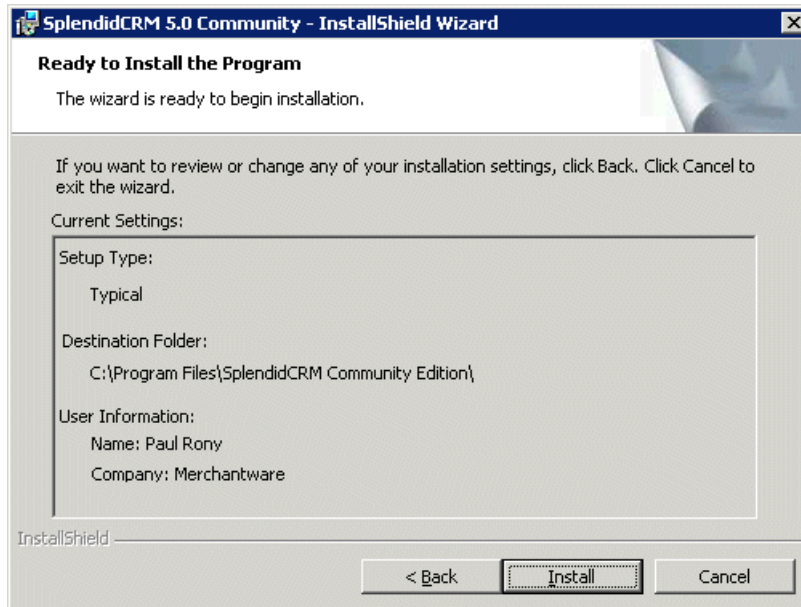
SplendidCRM 5.0 Community - InstallShield Wizard

Ready to Install the Program

The wizard is ready to begin installation.

If you want to review or change any of your installation settings, click Back. Click Cancel to exit the wizard.

Current Settings:

Setup Type:

Typical

Destination Folder:

C:\Program Files\SplendidCRM Community Edition\

User Information:

Name: Paul Rony

Company: Merchantware

InstallShield

< Back

Install

Cancel